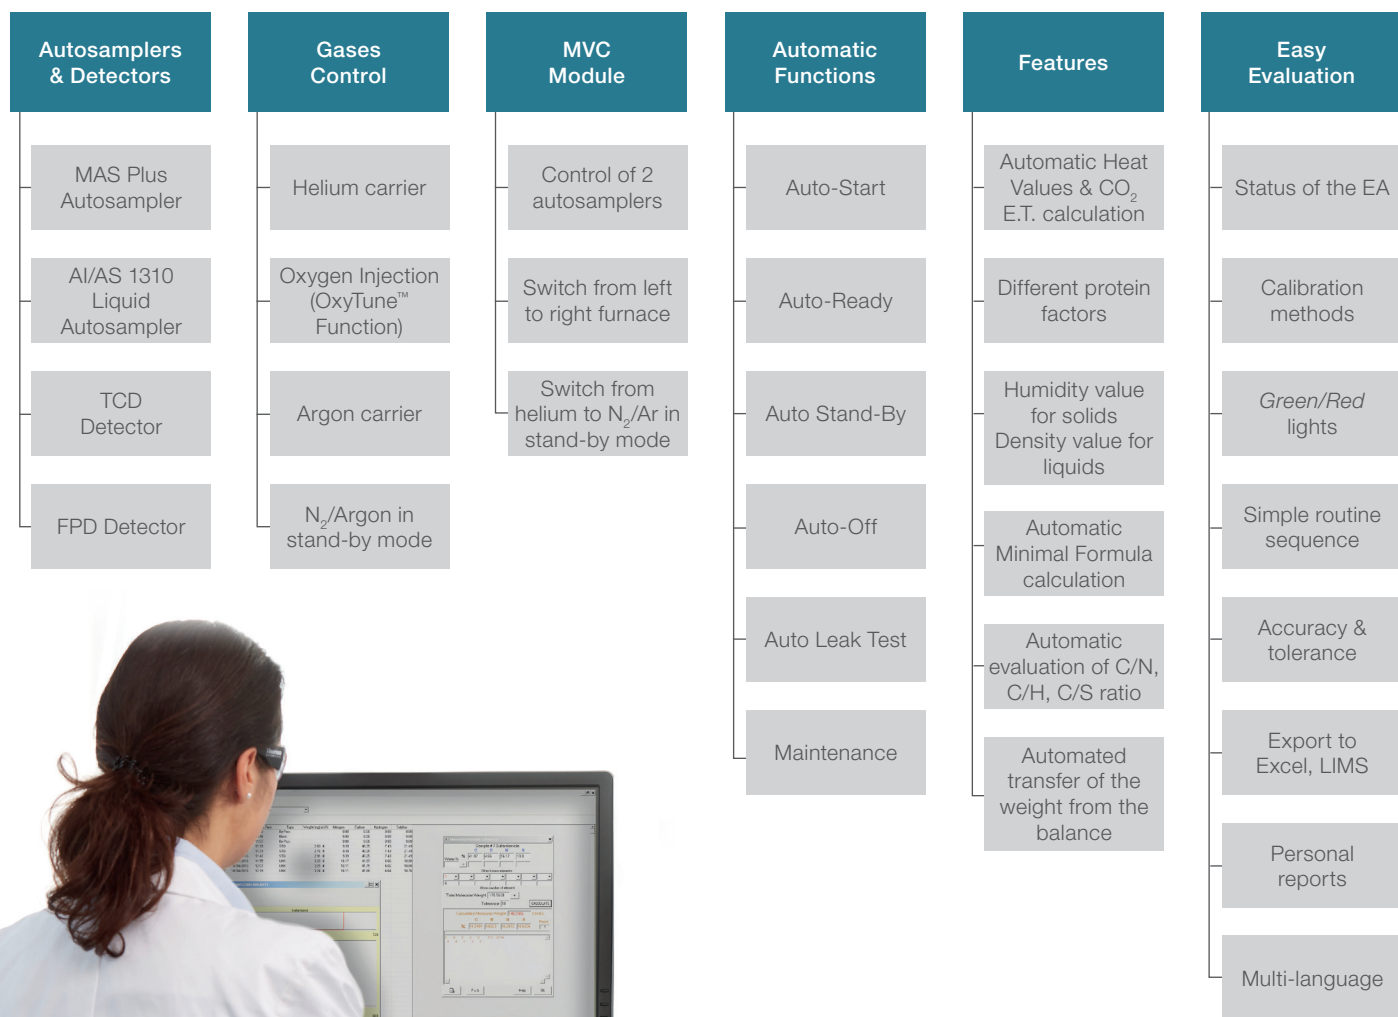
Autosamplers & Detectors

MAS Plus Autosampler

AI/AS 1310 Liquid Autosampler

TCD Detector

FPD Detector

Gases Control

Helium carrier

Oxygen Injection (OxyTune™ Function)

Argon carrier

$N_2$/Argon in stand-by mode

MVC Module

Control of 2 autosamplers

Switch from left to right furnace

Switch from helium to $N_2$/Ar in stand-by mode

Automatic Functions

Auto-Start

Auto-Ready

Auto Stand-By

Auto-Off

Auto Leak Test

Maintenance

Features

Automatic Heat Values & $CO_2$ E.T. calculation

Different protein factors

Humidity value for solids Density value for liquids

Automatic Minimal Formula calculation

Automatic evaluation of C/N, C/H, C/S ratio

Automated transfer of the weight from the balance

Easy Evaluation

Status of the EA

Calibration methods

Green/Red lights

Simple routine sequence

Accuracy & tolerance

Export to Excel, LIMS

Personal reports

Multi-language